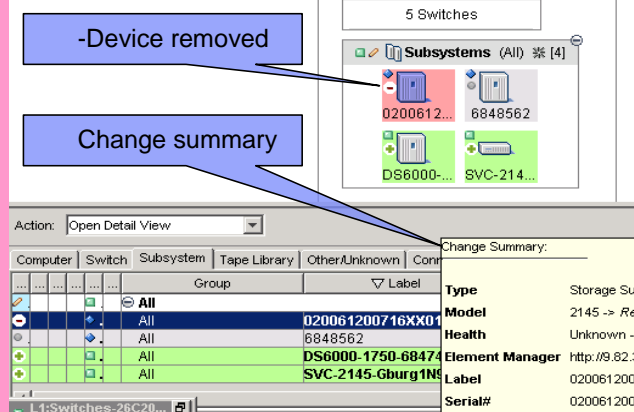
5 Switches

-Device removed

Subsystems (All) [4]

0200612...

6848562

Change summary

DS6000-...

SVC-214...

Action: Open Detail View

Computer | Switch | Subsystem | Tape Library | Other/Unknown | Conn

| ... | ... | ... | ... | Group | ▽ Label |
|---|---|---|---|---|---|
| | | | | ⊖ All | |
| | | | | All | 020061200716XX01 |
| | | | | All | 6848562 |
| | | | | All | DS6000-1750-68474 |
| | | | | All | SVC-2145-Gburg1N9 |

L1:Switches-26C20...

Change Summary:

Type Storage Su
Model 2145 -> Re
Health Unknown -
Element Manager http://9.82.
Label 020061200
Serial# 020061200